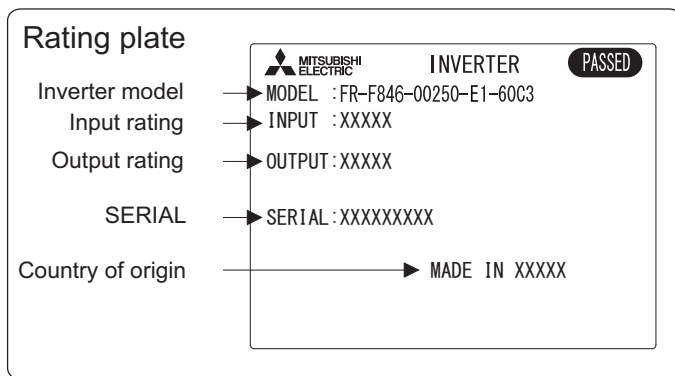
Rating plate

MITSUBISHI ELECTRIC INVERTER PASSED

Inverter model MODEL :FR-F846-00250-E1-60C3
Input rating INPUT :XXXXX
Output rating OUTPUT:XXXXX
SERIAL SERIAL:XXXXXXXXX
Country of origin MADE IN XXXXX